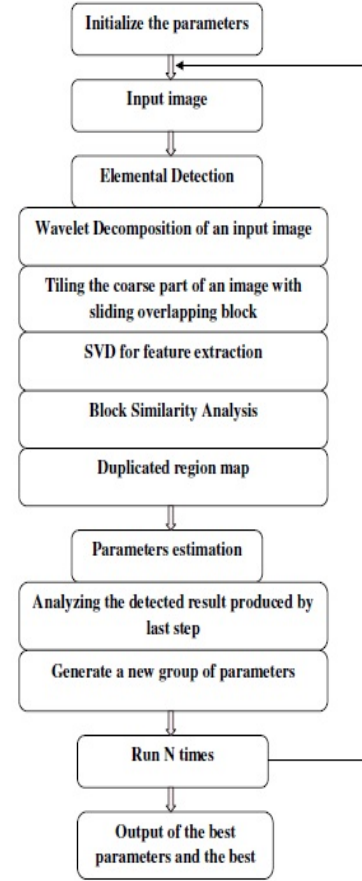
Initialize the parameters

Input image

Elemental Detection

Wavelet Decomposition of an input image

Tiling the coarse part of an image with sliding overlapping block

SVD for feature extraction

Block Similarity Analysis

Duplicated region map

Parameters estimation

Analyzing the detected result produced by last step

Generate a new group of parameters

Run N times

Output of the best parameters and the best